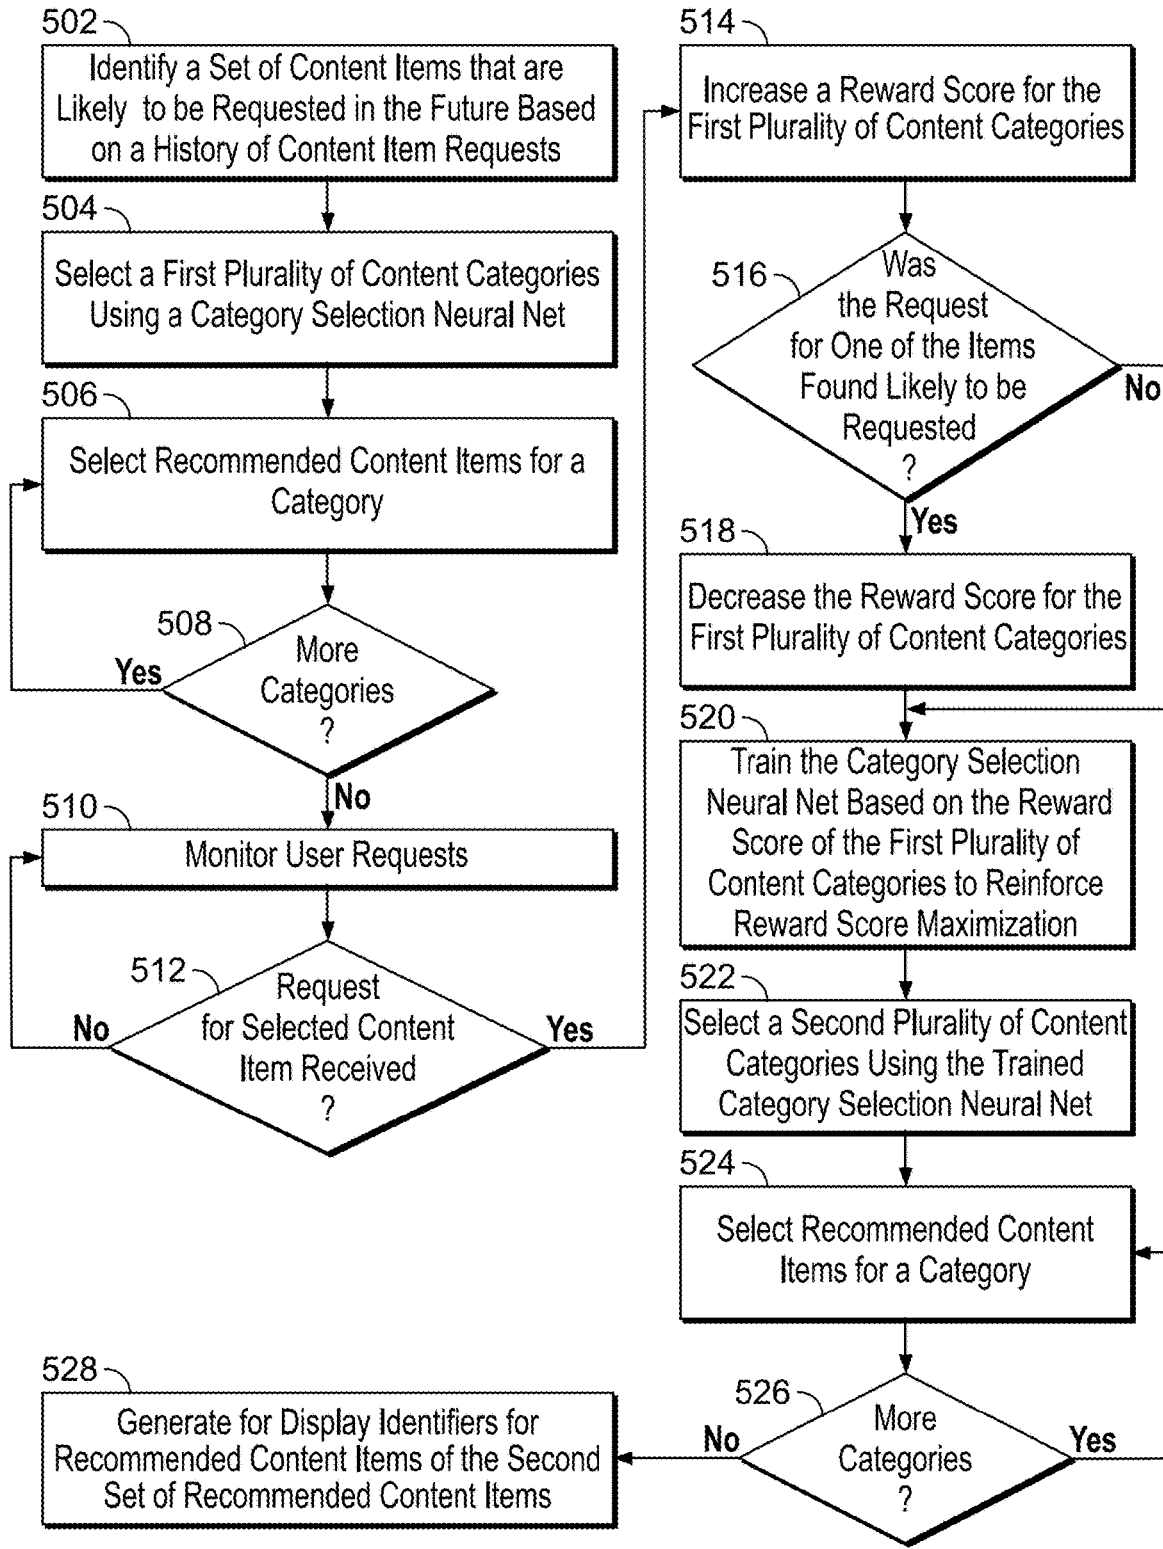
502
Identify a Set of Content Items that are Likely to be Requested in the Future Based on a History of Content Item Requests

504
Select a First Plurality of Content Categories Using a Category Selection Neural Net

506
Select Recommended Content Items for a Category

508
More Categories ?

Yes

No

510
Monitor User Requests

512
Request for Selected Content Item Received ?

No

Yes

514
Increase a Reward Score for the First Plurality of Content Categories

516
Was the Request for One of the Items Found Likely to be Requested ?

No

Yes

518
Decrease the Reward Score for the First Plurality of Content Categories

520
Train the Category Selection Neural Net Based on the Reward Score of the First Plurality of Content Categories to Reinforce Reward Score Maximization

522
Select a Second Plurality of Content Categories Using the Trained Category Selection Neural Net

524
Select Recommended Content Items for a Category

526
More Categories ?

No

Yes

528
Generate for Display Identifiers for Recommended Content Items of the Second Set of Recommended Content Items